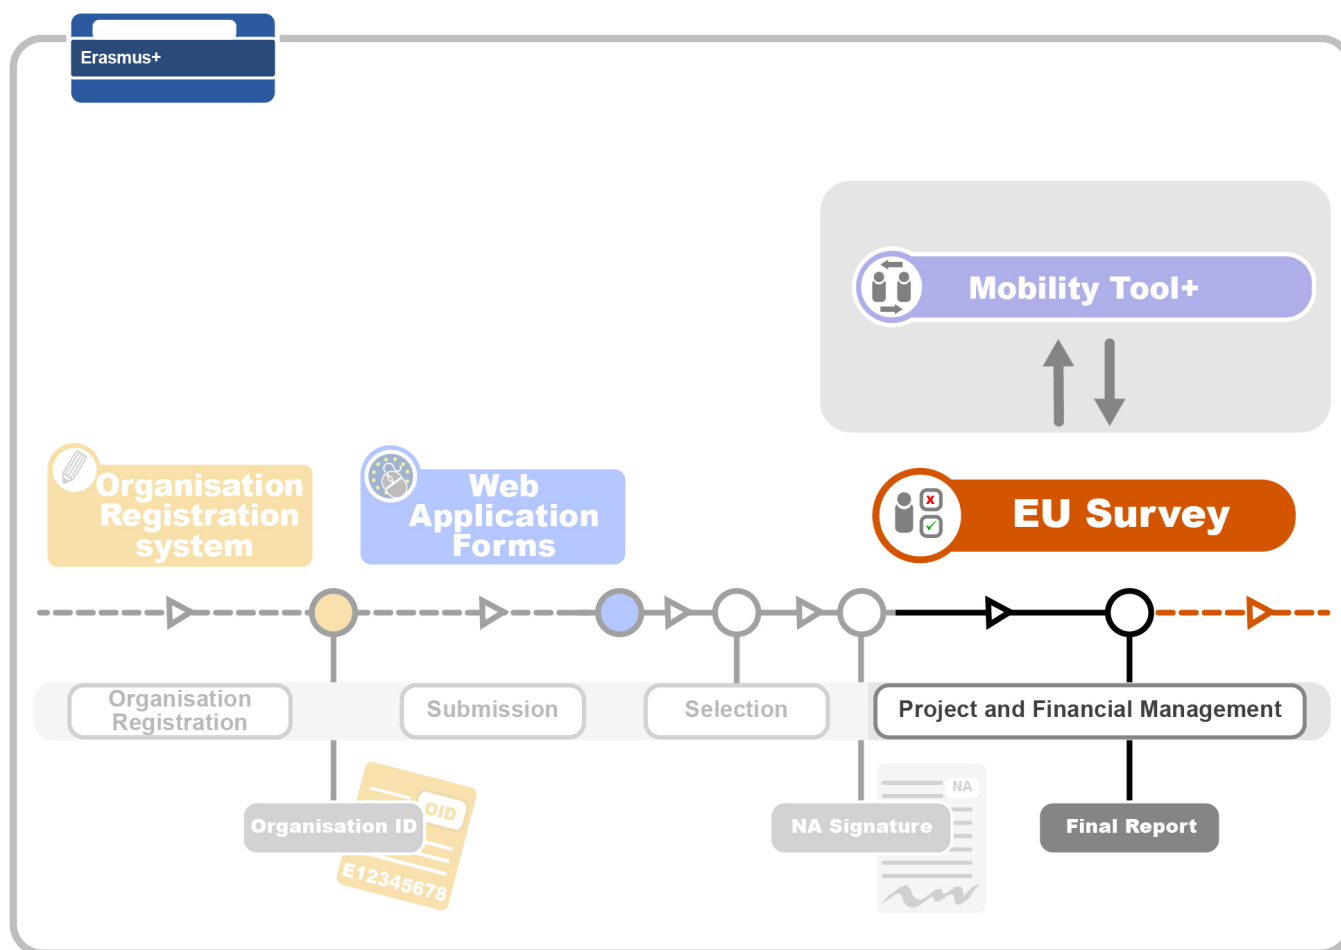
Erasmus+

Mobility Tool+

Organisation Registration system

Web Application Forms

EU Survey

Organisation Registration

Submission

Selection

Project and Financial Management

Organisation ID

OID

E12345678

NA Signature

NA

Final Report